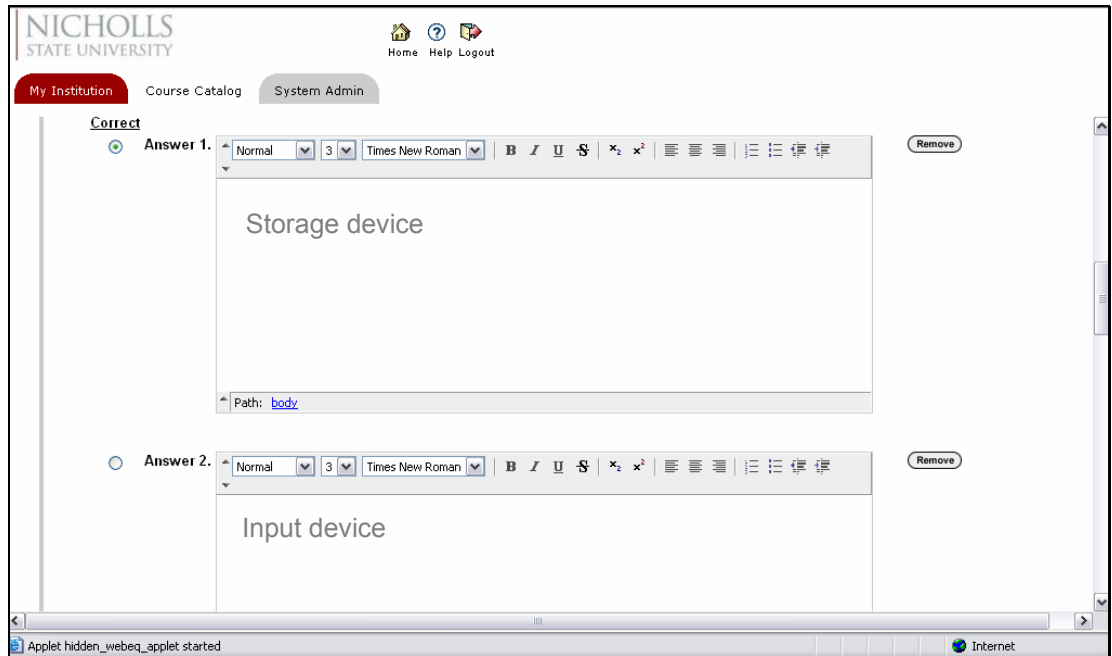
NICHOLLS
STATE UNIVERSITY

Home Help Logout

My Institution
Course Catalog
System Admin

Correct

Answer 1. Normal 3 Times New Roman B I U S $x_2$ $x^2$

Remove

Storage device

Path: body

Answer 2. Normal 3 Times New Roman B I U S $x_2$ $x^2$

Remove

Input device

Applet hidden_webeq_applet started

Internet